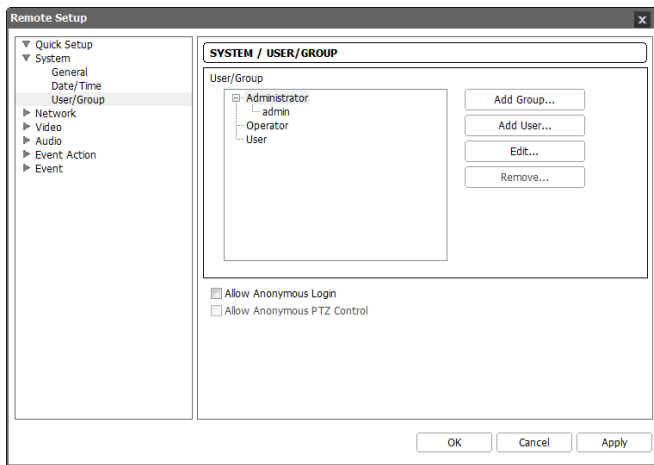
Remote Setup

▼ Quick Setup
▼ System
General
Date/Time
User/Group
▶ Network
▶ Video
▶ Audio
▶ Event Action
▶ Event

SYSTEM / USER/GROUP

User/Group

⊟ Administrator
admin
Operator
User

Add Group...
Add User...
Edit...
Remove...

Allow Anonymous Login
Allow Anonymous PTZ Control

OK
Cancel
Apply